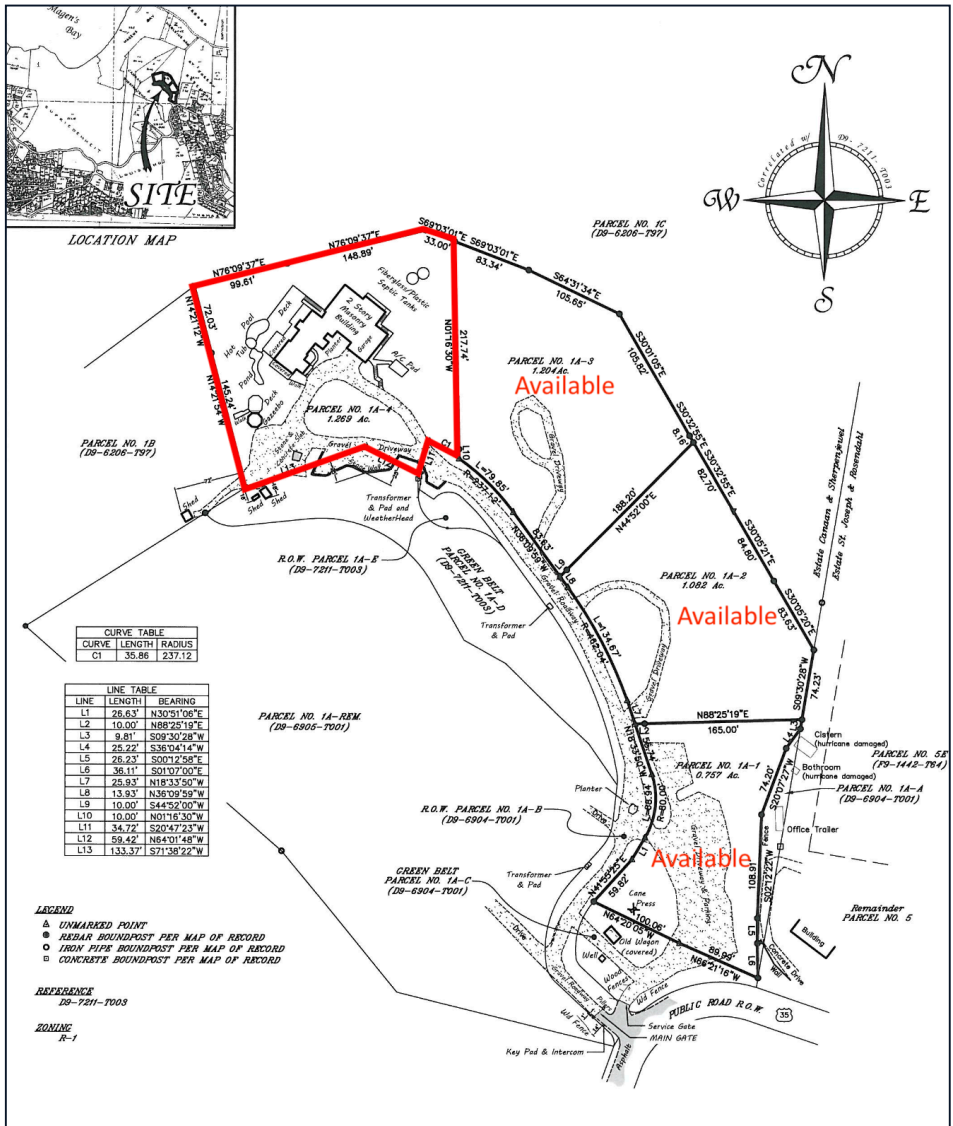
Magen's Bay

SITE

LOCATION MAP

N
W
E
S
Correlated w/ D9-7211-T003

PARCEL NO. 1C
(D9-6206-T97)

S69°03'01"E
33.00'
S69°03'01"E
83.34'
S64°31'34"E
105.65'
S30°01'05"E
105.82'
N76°09'37"E
148.89'
N76°09'37"E
99.61'
N14°21'12"W
72.03'
N14°21'54"W
145.24'
N01°16'30"W
217.74'

Fiberglass/Plastic Septic Tanks
2 Story Masonry Building
Deck
Pool
Hot Tub
Pond
Planter
Garage
A/C Pad
Gazebo
Deck
PARCEL NO. 1A-4
1.269 Ac.
Gravel
Driveway
Shed
Shed
Shed

PARCEL NO. 1A-3
1.204 Ac.
Available

PARCEL NO. 1B
(D9-6206-T97)

C1
L10
L=79.85'
R=237.12'
N36°09'59"W
63.63'
Transformer & Pad and WeatherHead
R.O.W. PARCEL 1A-E
(D9-7211-T003)
GREEN BELT PARCEL NO. 1A-D
(D9-7211-T003)
Gravel Roadway
L8
L9
188.20'
N44°32'00"E
S30°32'55"E
8.16'
S30°32'55"E
82.70'
S30°05'21"E
84.80'
S30°05'20"E
83.63'
S09°30'28"W
74.23'
Estate Canaan & Sherpenjeuel
Estate St. Joseph & Rosendahl
Transformer & Pad
L=134.67'
R=182.04'
Gravel Driveway
PARCEL NO. 1A-2
1.062 Ac.
Available

CURVE TABLE
| CURVE | LENGTH | RADIUS |
|---|---|---|
| C1 | 35.86 | 237.12 |

LINE TABLE
| LINE | LENGTH | BEARING |
|---|---|---|
| L1 | 26.63' | N30°51'06"E |
| L2 | 10.00' | N88°25'19"E |
| L3 | 9.81' | S09°30'28"W |
| L4 | 25.22' | S36°04'14"W |
| L5 | 26.23' | S00°12'58"E |
| L6 | 36.11' | S01°07'00"E |
| L7 | 25.93' | N18°33'50"W |
| L8 | 13.93' | N36°09'59"W |
| L9 | 10.00' | S44°52'00"W |
| L10 | 10.00' | N01°16'30"W |
| L11 | 34.72' | S20°47'23"W |
| L12 | 59.42' | N64°01'48"W |
| L13 | 133.37' | S71°38'22"W |

PARCEL NO. 1A-REM.
(D9-6905-T001)

N88°25'19"E
165.00'
L2
L3
L4
Cistern (hurricane damaged)
Bathroom (hurricane damaged)
PARCEL NO. 5E
(F9-1442-T64)
PARCEL NO. 1A-A
(D9-6904-T001)
S20°07'27"W
74.20'
Office Trailer
Fence
PARCEL NO. 1A-1
0.757 Ac.
Available
L7
N18°33'50"W
56.74'
L=86.94'
R=80.00'
Planter
R.O.W. PARCEL NO. 1A-B
(D9-6904-T001)
Drive
Transformer & Pad
GREEN BELT PARCEL NO. 1A-C
(D9-6904-T001)
N41°55'25"E
59.82'
Cane Press
N64°20'05"W
100.06'
Old Wagon (covered)
Gravel Driveway & Parking
N66°21'16"W
88.99'
Well
Wood Fence
Wd Fence
S02°12'22"W
108.91'
L5
L6
Wall
Concrete Drive
Building
Remainder PARCEL NO. 5
Drive
Gravel Roadway
Pillar
Wd Fence
PUBLIC ROAD R.O.W.
35
Service Gate
MAIN GATE
Asphalt
Key Pad & Intercom

LEGEND
UNMARKED POINT
REBAR BOUNDPOST PER MAP OF RECORD
IRON PIPE BOUNDPOST PER MAP OF RECORD
CONCRETE BOUNDPOST PER MAP OF RECORD

REFERENCE
D9-7211-T003

ZONING
R-1